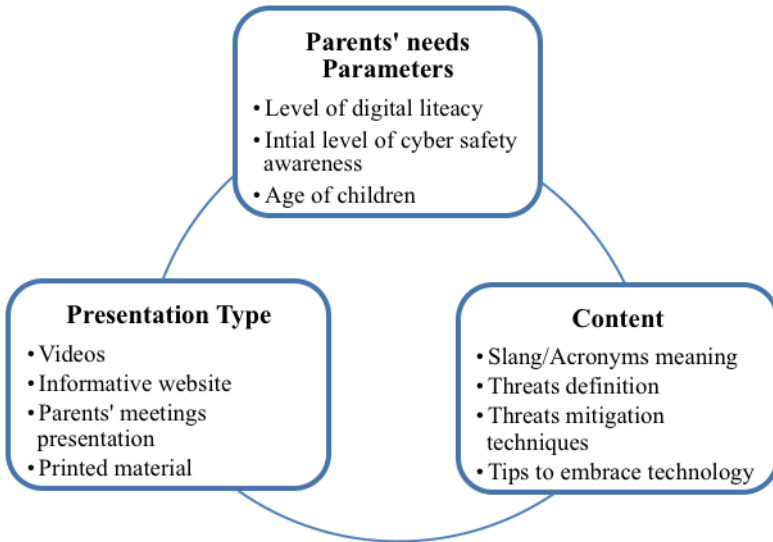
Parents' needs Parameters

• Level of digital liteacy
• Intial level of cyber safety awareness
• Age of children

Presentation Type

• Videos
• Informative website
• Parents' meetings presentation
• Printed material

Content

• Slang/Acronyms meaning
• Threats definition
• Threats mitigation techniques
• Tips to embrace technology